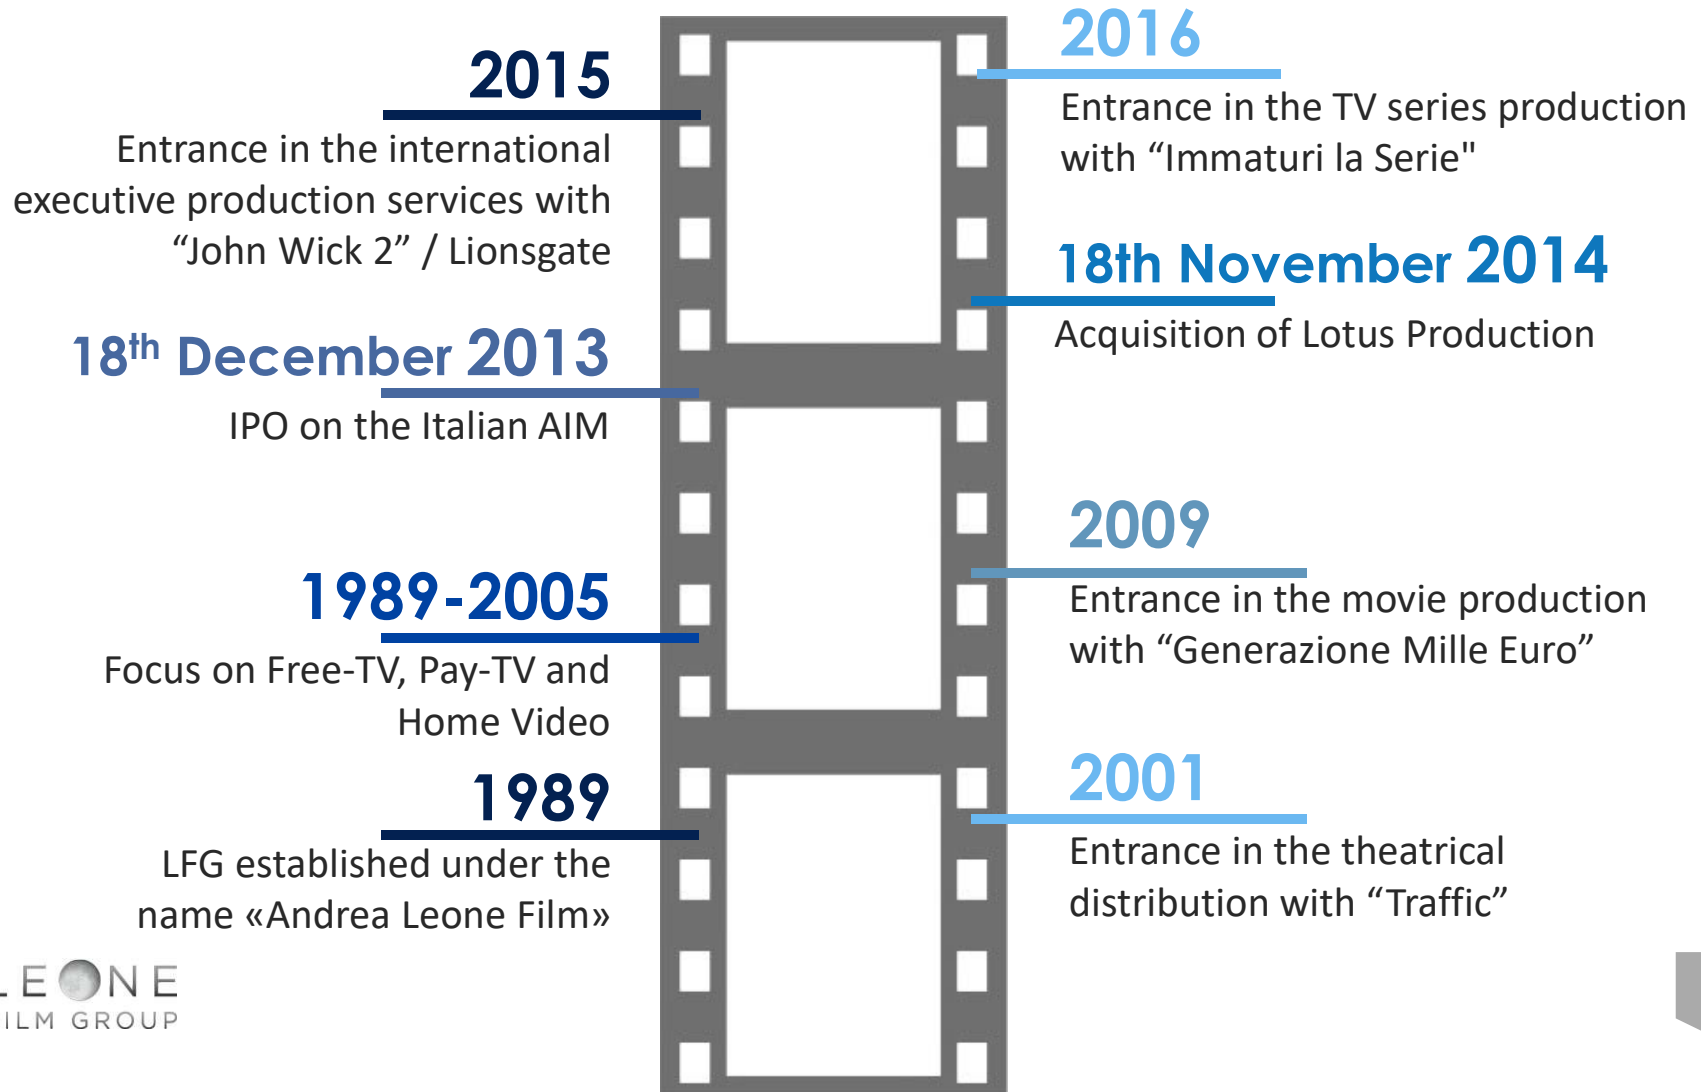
2015

Entrance in the international executive production services with “John Wick 2” / Lionsgate

18th December 2013

IPO on the Italian AIM

1989-2005

Focus on Free-TV, Pay-TV and Home Video

1989

LFG established under the name «Andrea Leone Film»

2016

Entrance in the TV series production with “Immaturi la Serie"

18th November 2014

Acquisition of Lotus Production

2009

Entrance in the movie production with “Generazione Mille Euro”

2001

Entrance in the theatrical distribution with “Traffic”

LEONE
ILM GROUP